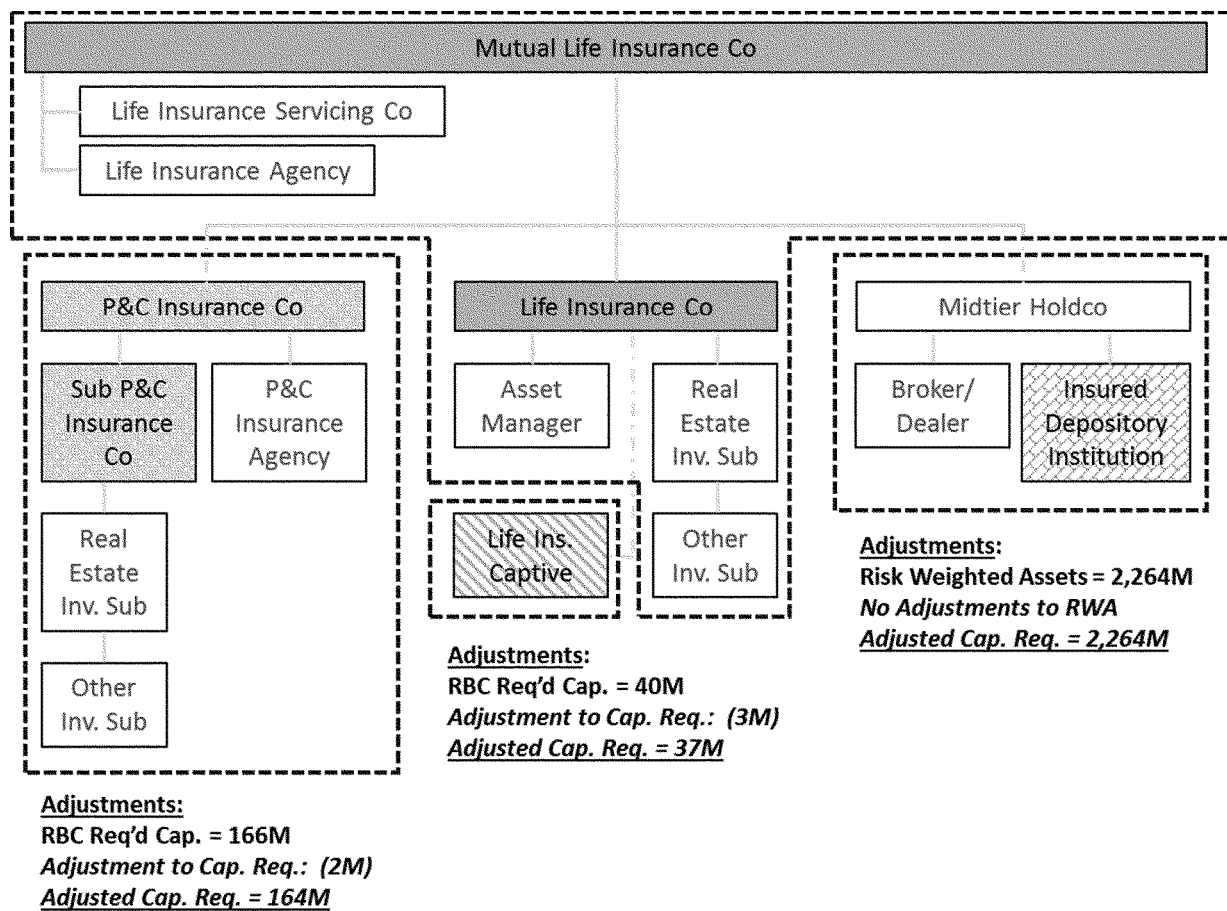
Mutual Life Insurance Co

Life Insurance Servicing Co

Life Insurance Agency

P&C Insurance Co

Sub P&C Insurance Co

P&C Insurance Agency

Real Estate Inv. Sub

Other Inv. Sub

Life Insurance Co

Asset Manager

Real Estate Inv. Sub

Life Ins. Captive

Other Inv. Sub

Midtier Holdco

Broker/ Dealer

Insured Depository Institution

Adjustments:
Risk Weighted Assets = 2,264M
No Adjustments to RWA
Adjusted Cap. Req. = 2,264M

Adjustments:
RBC Req'd Cap. = 40M
Adjustment to Cap. Req.: (3M)
Adjusted Cap. Req. = 37M

Adjustments:
RBC Req'd Cap. = 166M
Adjustment to Cap. Req.: (2M)
Adjusted Cap. Req. = 164M